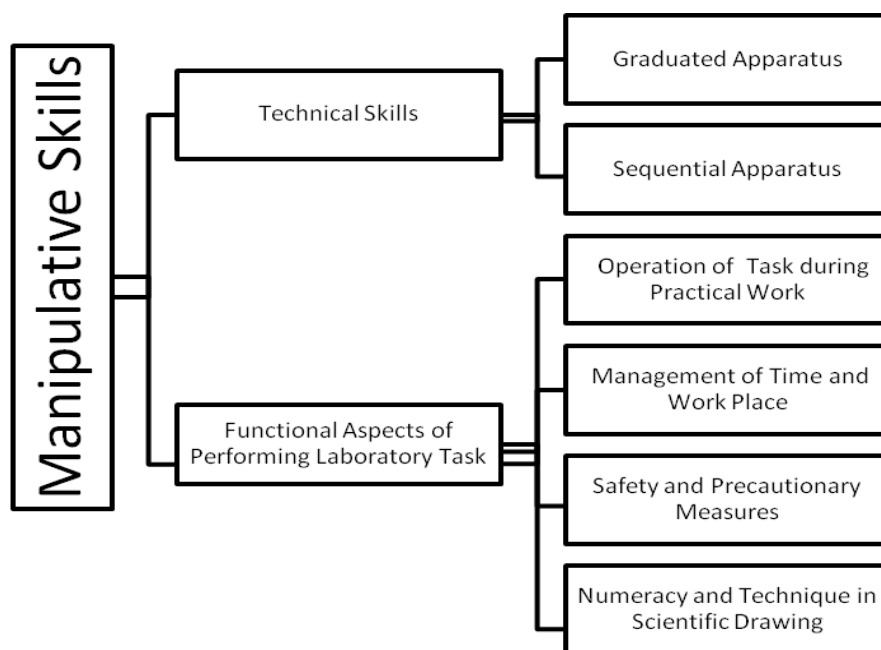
Manipulative Skills

Technical Skills

Graduated Apparatus

Sequential Apparatus

Functional Aspects of Performing Laboratory Task

Operation of Task during Practical Work

Management of Time and Work Place

Safety and Precautionary Measures

Numeracy and Technique in Scientific Drawing